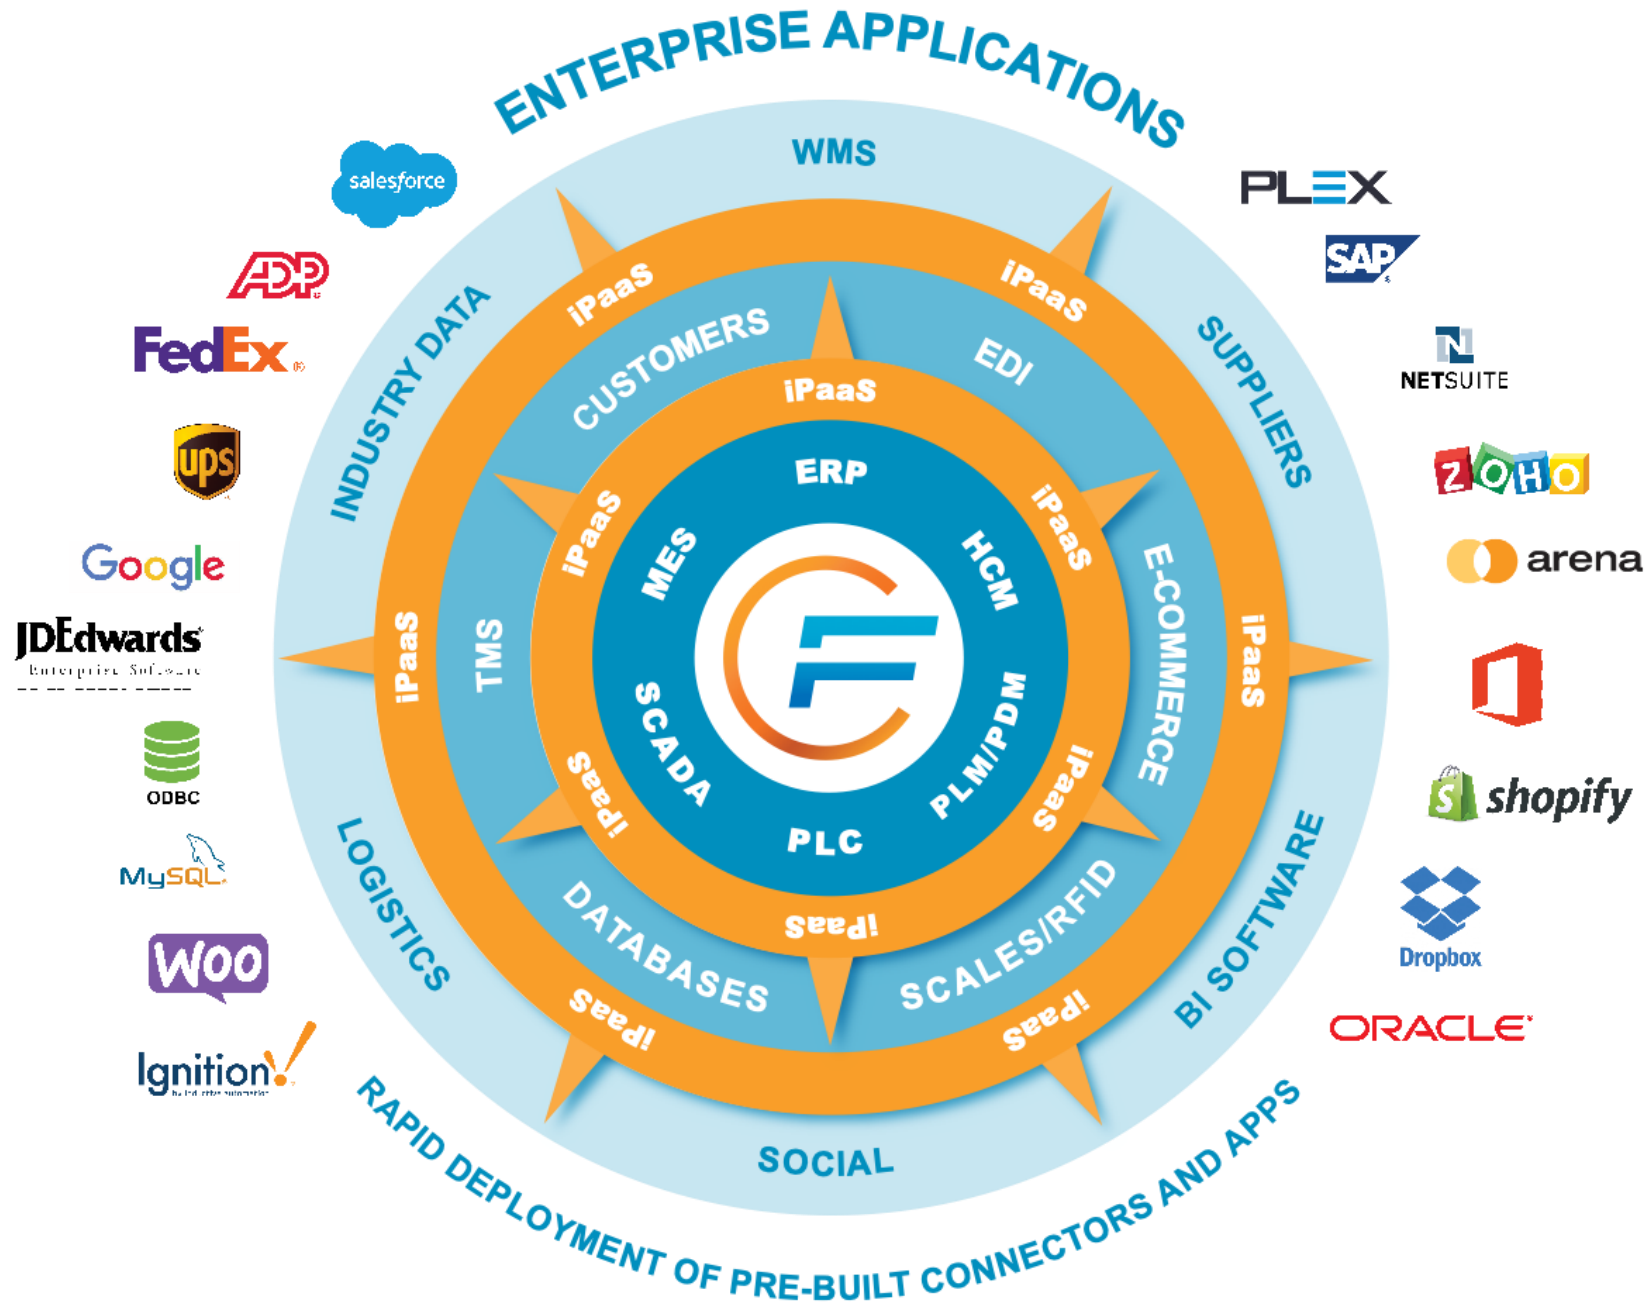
ENTERPRISE APPLICATIONS

WMS
INDUSTRY DATA
SUPPLIERS
LOGISTICS
BI SOFTWARE
SOCIAL

iPaaS
iPaaS
iPaaS
iPaaS
iPaaS
iPaaS
iPaaS
iPaaS
iPaaS
iPaaS
iPaaS
iPaaS

CUSTOMERS
EDI
TMS
E-COMMERCE
DATABASES
SCALES/RFID

ERP
MES
HCM
SCADA
PLM/PDM
PLC

RAPID DEPLOYMENT OF PRE-BUILT CONNECTORS AND APPS

salesforce
ADP
FedEx
ups
Google
JDEdwards
Enterprise Software
ODBC
MySQL
Woo
Ignition

PLEX
SAP
NETSUITE
ZOHO
arena
shopify
Dropbox
ORACLE